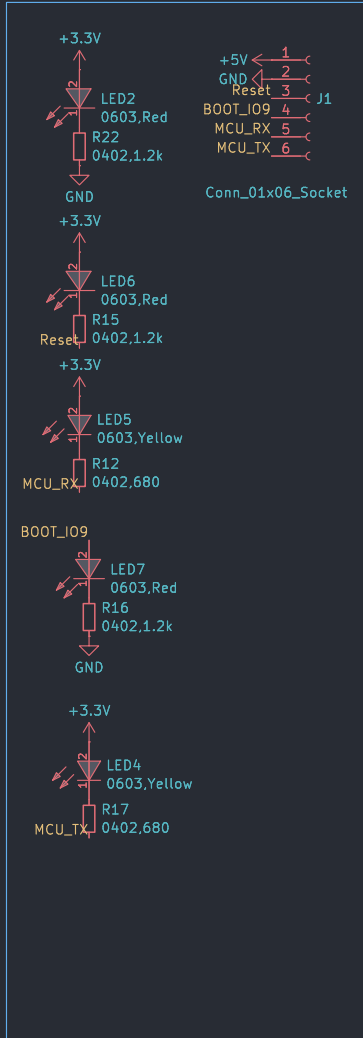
+3.3V
2
1
LED2
0603,Red
R22
0402,1.2k
GND

+5V 1
GND 2
Reset 3
BOOT_IO9 4
MCU_RX 5
MCU_TX 6
J1
Conn_01x06_Socket

+3.3V
2
1
LED6
0603,Red
R15
Reset
0402,1.2k

+3.3V
2
1
LED5
0603,Yellow
R12
MCU_RX
0402,680

BOOT_IO9
2
1
LED7
0603,Red
R16
0402,1.2k
GND

+3.3V
2
1
LED4
0603,Yellow
R17
MCU_TX
0402,680